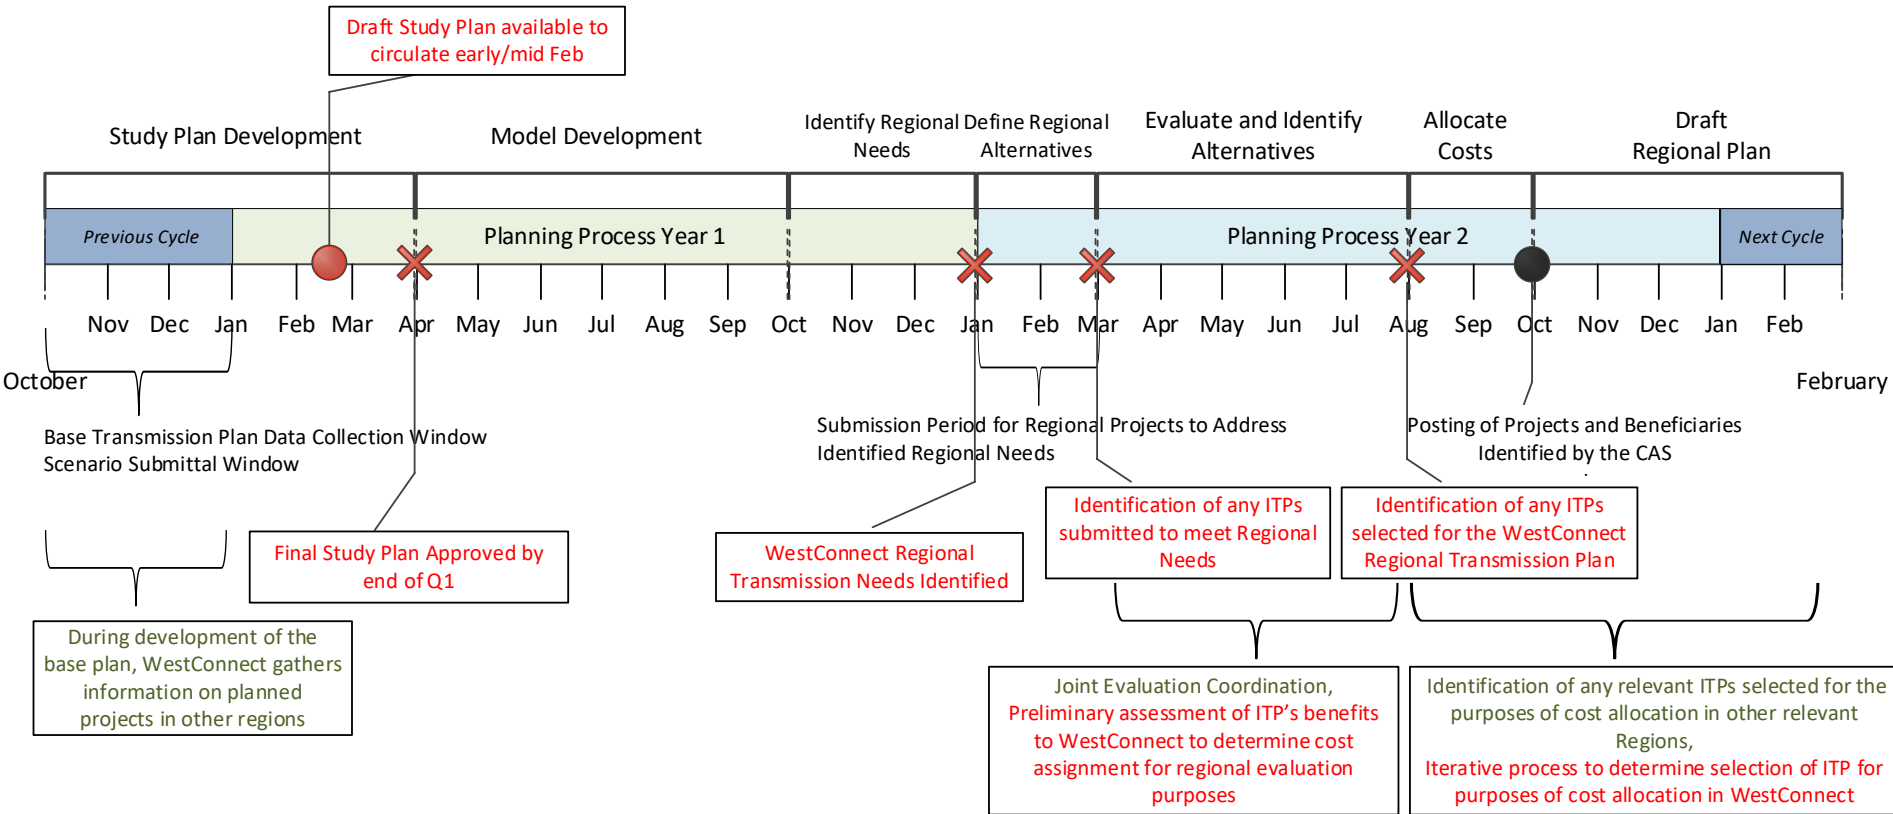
Draft Study Plan available to circulate early/mid Feb

Study Plan Development

Model Development

Identify Regional Needs

Define Regional Alternatives

Evaluate and Identify Alternatives

Allocate Costs

Draft Regional Plan

Previous Cycle

Planning Process Year 1

Planning Process Year 2

Next Cycle

Nov Dec Jan Feb Mar Apr May Jun Jul Aug Sep Oct Nov Dec Jan Feb Mar Apr May Jun Jul Aug Sep Oct Nov Dec Jan Feb

October

February

Base Transmission Plan Data Collection Window
Scenario Submittal Window

Submission Period for Regional Projects to Address Identified Regional Needs

Posting of Projects and Beneficiaries Identified by the CAS

Final Study Plan Approved by end of Q1

WestConnect Regional Transmission Needs Identified

Identification of any ITPs submitted to meet Regional Needs

Identification of any ITPs selected for the WestConnect Regional Transmission Plan

During development of the base plan, WestConnect gathers information on planned projects in other regions

Joint Evaluation Coordination,
Preliminary assessment of ITP's benefits to WestConnect to determine cost assignment for regional evaluation purposes

Identification of any relevant ITPs selected for the purposes of cost allocation in other relevant Regions,
Iterative process to determine selection of ITP for purposes of cost allocation in WestConnect